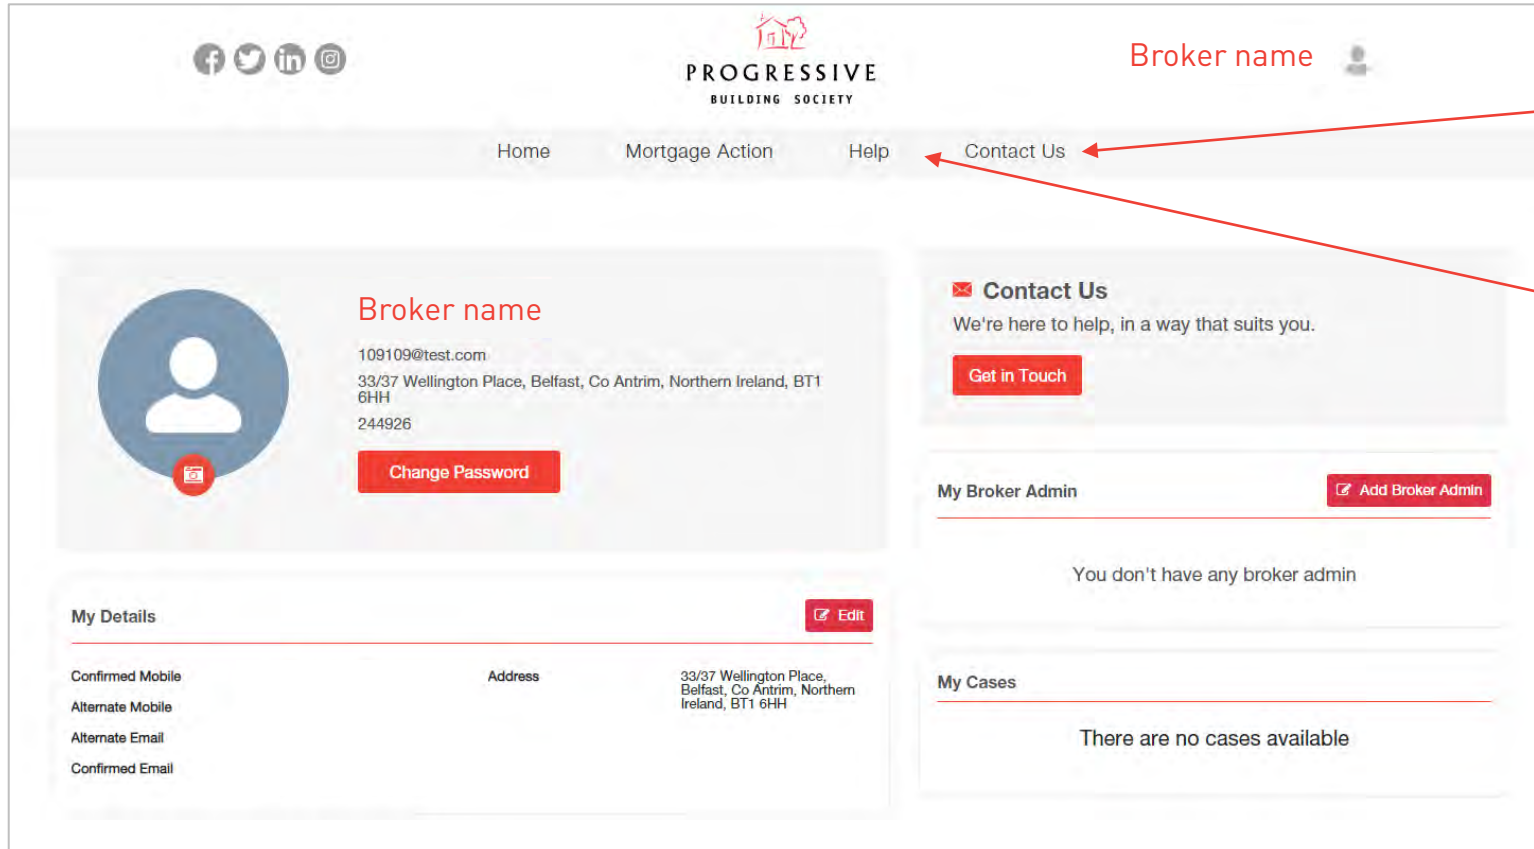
PROGRESSIVE
BUILDING SOCIETY

Broker name

Home Mortgage Action Help Contact Us

Broker name

109109@test.com

33/37 Wellington Place, Belfast, Co Antrim, Northern Ireland, BT1 6HH

244926

Change Password

Contact Us

We're here to help, in a way that suits you.

Get in Touch

My Broker Admin

Add Broker Admin

You don't have any broker admin

My Details

Edit

Confirmed Mobile

Alternate Mobile

Alternate Email

Confirmed Email

Address

33/37 Wellington Place, Belfast, Co Antrim, Northern Ireland, BT1 6HH

My Cases

There are no cases available